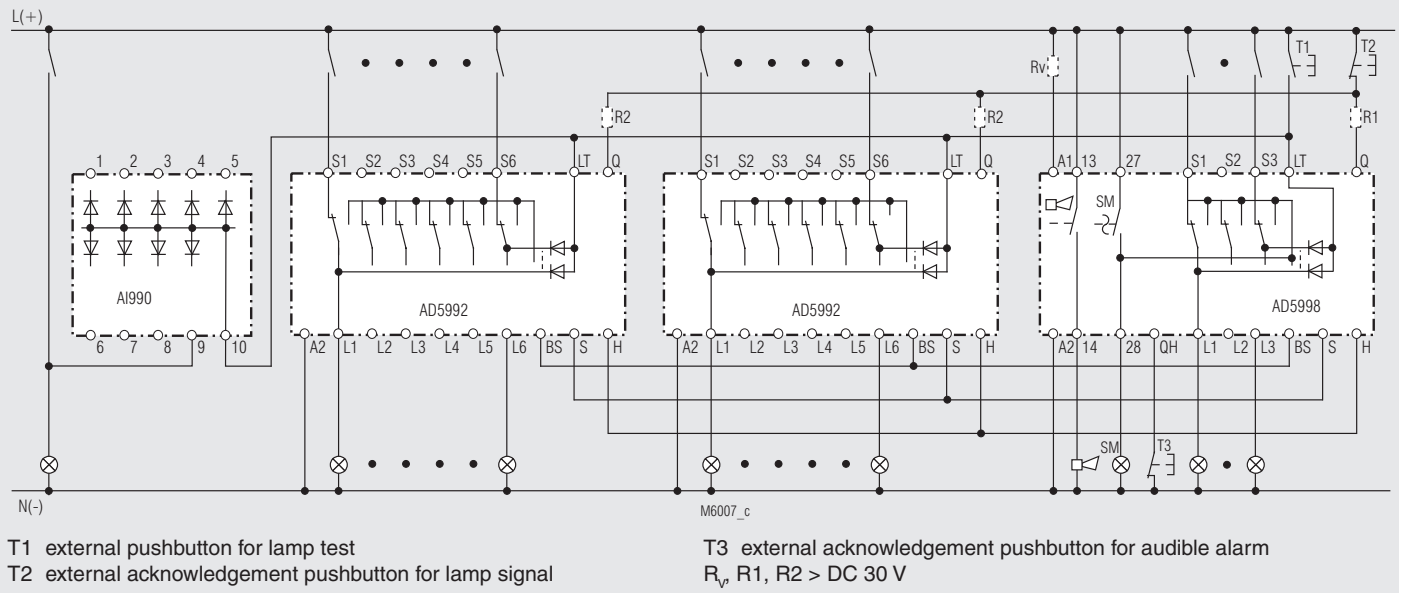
L(+)

T1 T2

Rv

R2 R2 R1

1 2 3 4 5
AI990
6 7 8 9 10

S1 S2 S3 S4 S5 S6 LT Q
AD5992
A2 L1 L2 L3 L4 L5 L6 BS S H

S1 S2 S3 S4 S5 S6 LT Q
AD5992
A2 L1 L2 L3 L4 L5 L6 BS S H

A1 13 27 S1 S2 S3 LT Q
SM
AD5998
A2 14 28 QH L1 L2 L3 BS S H

SM T3

N(-)

M6007_c

T1 external pushbutton for lamp test
T2 external acknowledgement pushbutton for lamp signal

T3 external acknowledgement pushbutton for audible alarm
$R_v$, R1, R2 > DC 30 V